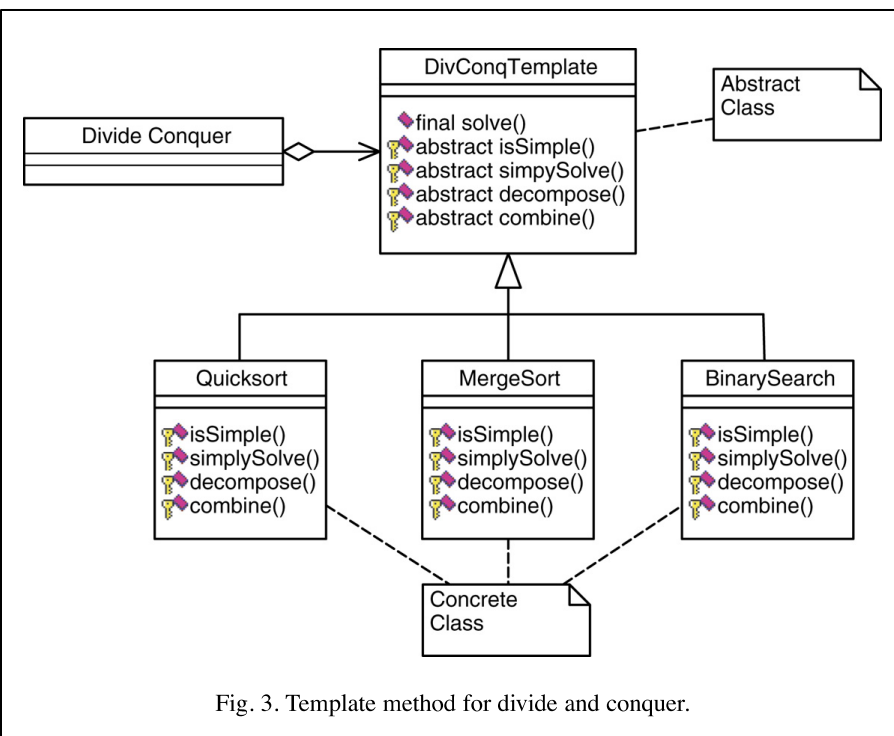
DivConqTemplate

final solve()
abstract isSimple()
abstract simpySolve()
abstract decompose()
abstract combine()

Abstract Class

Divide Conquer

Quicksort

isSimple()
simplySolve()
decompose()
combine()

MergeSort

isSimple()
simplySolve()
decompose()
combine()

BinarySearch

isSimple()
simplySolve()
decompose()
combine()

Concrete Class

Fig. 3. Template method for divide and conquer.